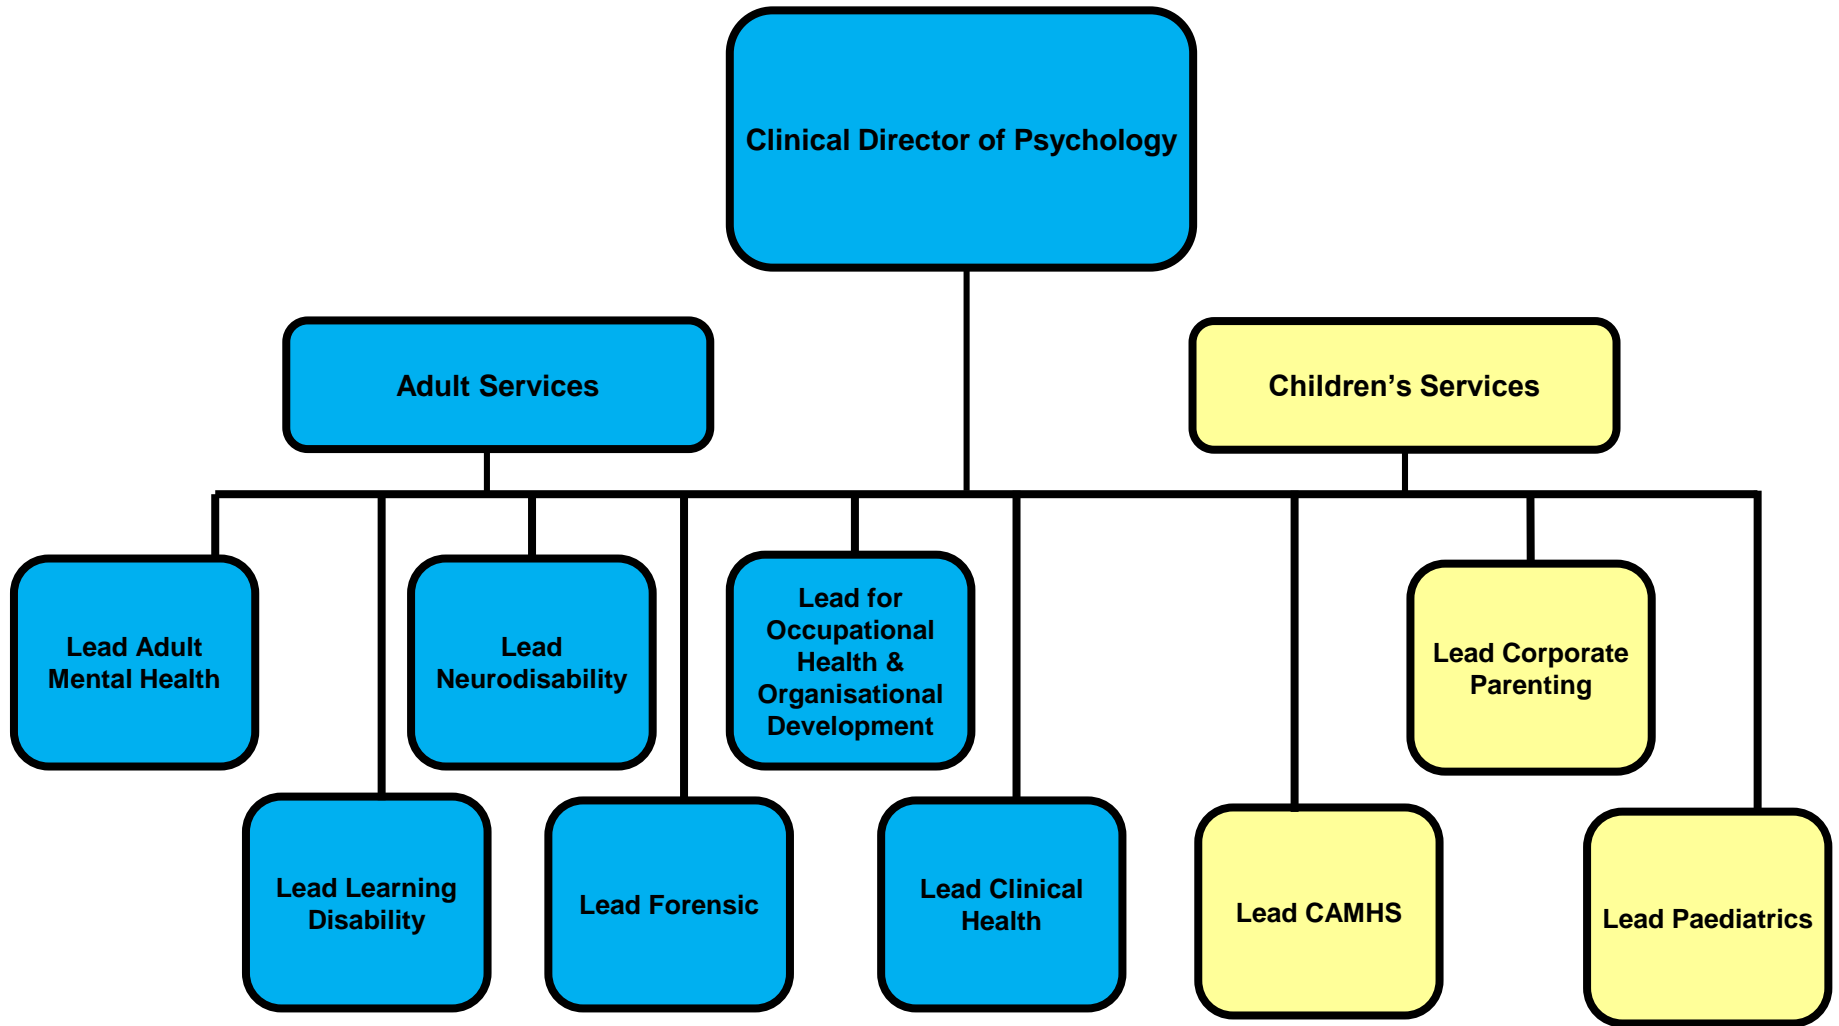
Clinical Director of Psychology

Adult Services

Children’s Services

Lead Adult Mental Health

Lead Neurodisability

Lead for Occupational Health & Organisational Development

Lead Corporate Parenting

Lead Learning Disability

Lead Forensic

Lead Clinical Health

Lead CAMHS

Lead Paediatrics